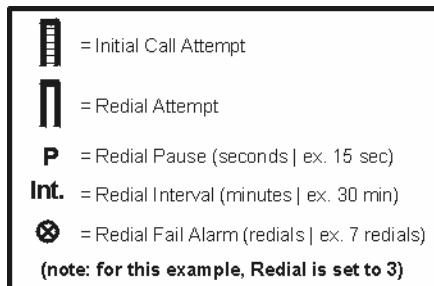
= Initial Call Attempt

= Redial Attempt

P = Redial Pause (seconds | ex. 15 sec)

Int. = Redial Interval (minutes | ex. 30 min)

⊗ = Redial Fail Alarm (redials | ex. 7 redials)

(note: for this example, Redial is set to 3)